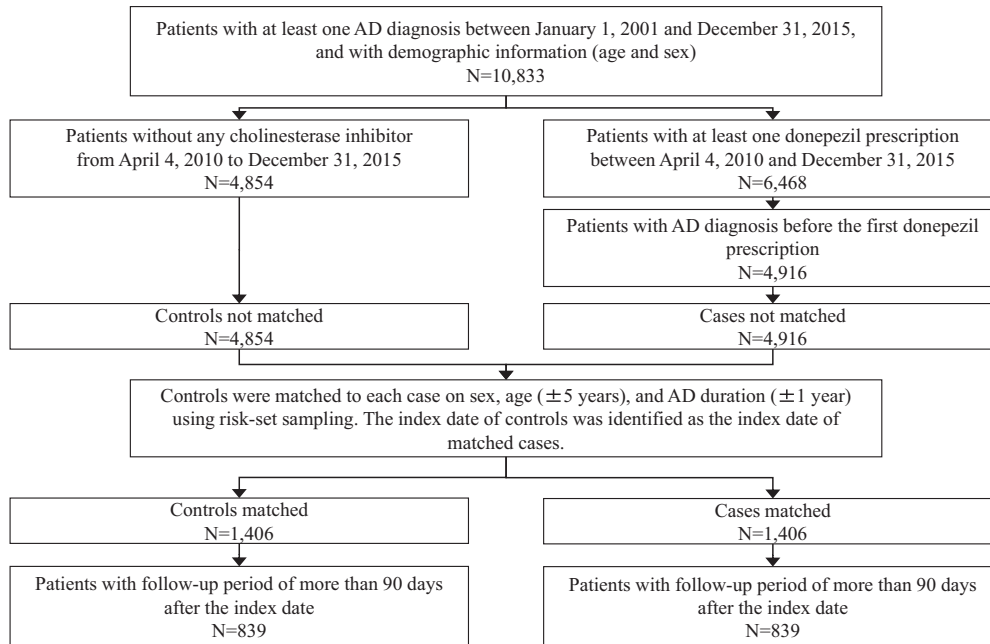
Patients with at least one AD diagnosis between January 1, 2001 and December 31, 2015, and with demographic information (age and sex)
N=10,833

Patients without any cholinesterase inhibitor from April 4, 2010 to December 31, 2015
N=4,854

Patients with at least one donepezil prescription between April 4, 2010 and December 31, 2015
N=6,468

Patients with AD diagnosis before the first donepezil prescription
N=4,916

Controls not matched
N=4,854

Cases not matched
N=4,916

Controls were matched to each case on sex, age ($\pm$5 years), and AD duration ($\pm$1 year) using risk-set sampling. The index date of controls was identified as the index date of matched cases.

Controls matched
N=1,406

Cases matched
N=1,406

Patients with follow-up period of more than 90 days after the index date
N=839

Patients with follow-up period of more than 90 days after the index date
N=839